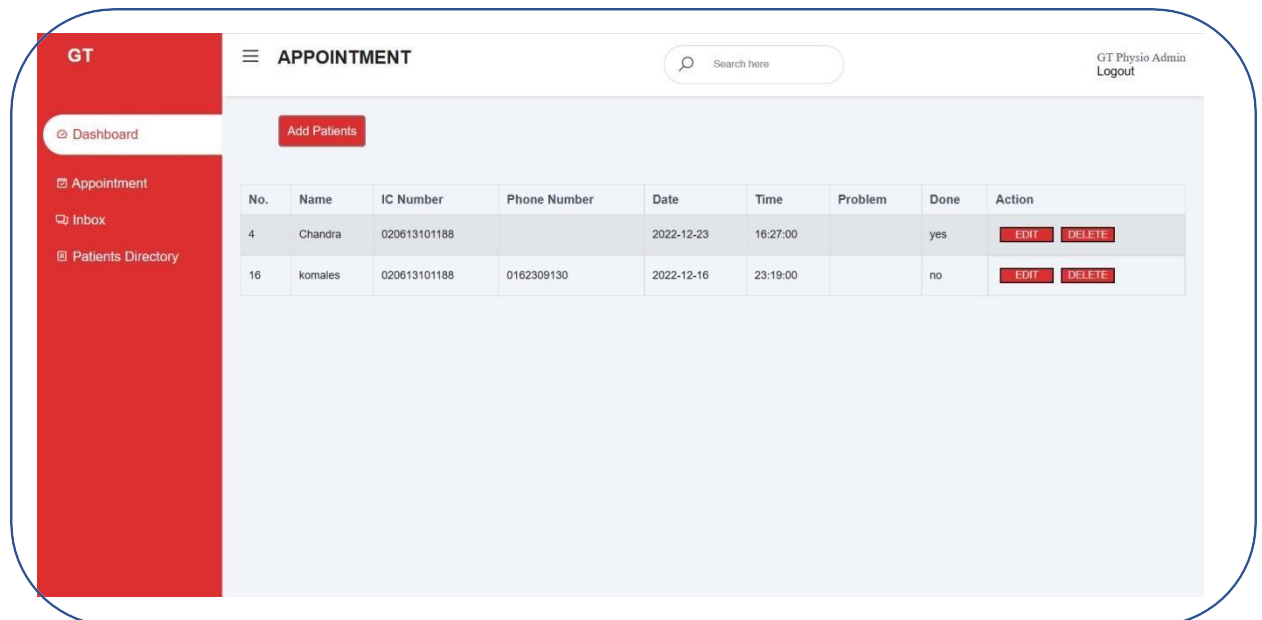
GT

Dashboard

Appointment

Inbox

Patients Directory

APPOINTMENT

Search here

GT Physio Admin
Logout

Add Patients

| No. | Name | IC Number | Phone Number | Date | Time | Problem | Done | Action |
|---|---|---|---|---|---|---|---|---|
| 4 | Chandra | 020613101188 | | 2022-12-23 | 16:27:00 | | yes | EDIT DELETE |
| 16 | komales | 020613101188 | 0162309130 | 2022-12-16 | 23:19:00 | | no | EDIT DELETE |